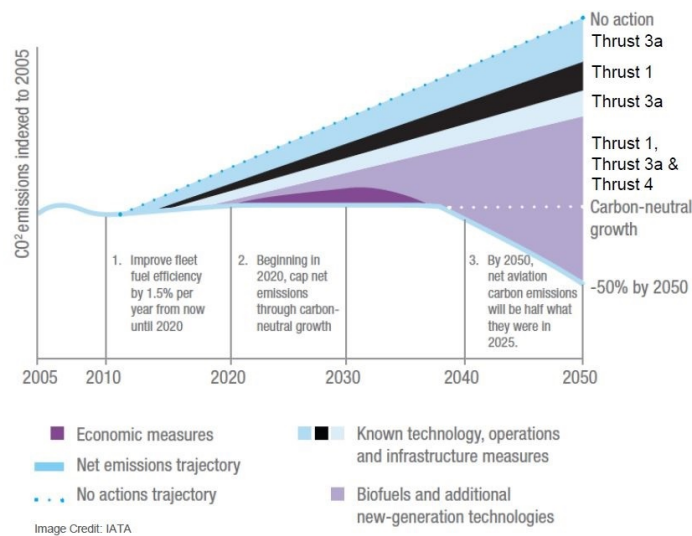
CO² emissions indexed to 2005

No action
Thrust 3a
Thrust 1
Thrust 3a
Thrust 1, Thrust 3a & Thrust 4
Carbon-neutral growth
-50% by 2050

1. Improve fleet fuel efficiency by 1.5% per year from now until 2020

2. Beginning in 2020, cap net emissions through carbon-neutral growth

3. By 2050, net aviation carbon emissions will be half what they were in 2025.

2005 2010 2020 2030 2040 2050

Economic measures
Net emissions trajectory
No actions trajectory
Known technology, operations and infrastructure measures
Biofuels and additional new-generation technologies

Image Credit: IATA